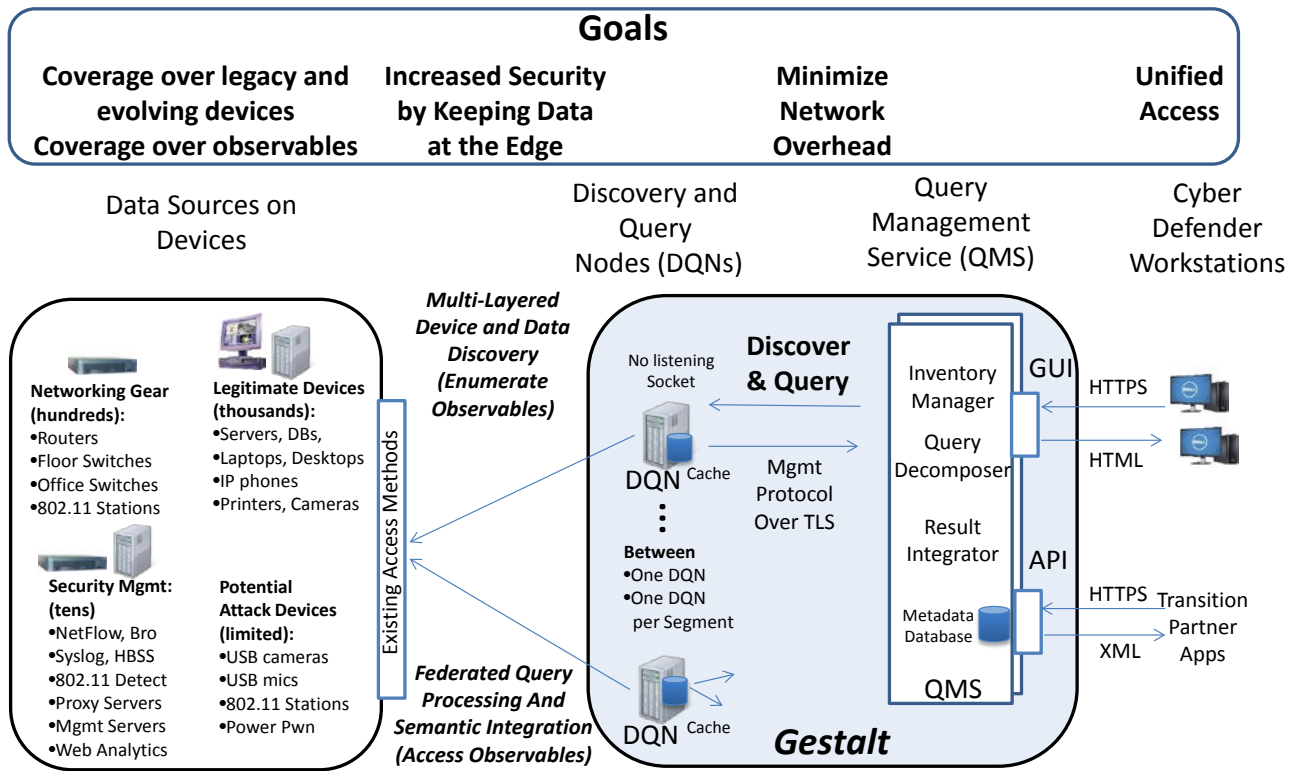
Goals

Coverage over legacy and evolving devices
Coverage over observables

Increased Security by Keeping Data at the Edge

Minimize Network Overhead

Unified Access

Data Sources on Devices

Discovery and Query Nodes (DQNs)

Query Management Service (QMS)

Cyber Defender Workstations

Networking Gear (hundreds):
•Routers
•Floor Switches
•Office Switches
•802.11 Stations

Legitimate Devices (thousands):
•Servers, DBs,
•Laptops, Desktops
•IP phones
•Printers, Cameras

Security Mgmt: (tens)
•NetFlow, Bro
•Syslog, HBSS
•802.11 Detect
•Proxy Servers
•Mgmt Servers
•Web Analytics

Potential Attack Devices (limited):
•USB cameras
•USB mics
•802.11 Stations
•Power Pwn

Existing Access Methods

Multi-Layered Device and Data Discovery (Enumerate Observables)

Federated Query Processing And Semantic Integration (Access Observables)

No listening Socket

Discover & Query

DQN Cache

Mgmt Protocol Over TLS

Between
•One DQN
•One DQN per Segment

DQN Cache

Gestalt

Inventory Manager

Query Decomposer

Result Integrator

Metadata Database

QMS

GUI

API

HTTPS

HTML

HTTPS

XML

Transition Partner Apps